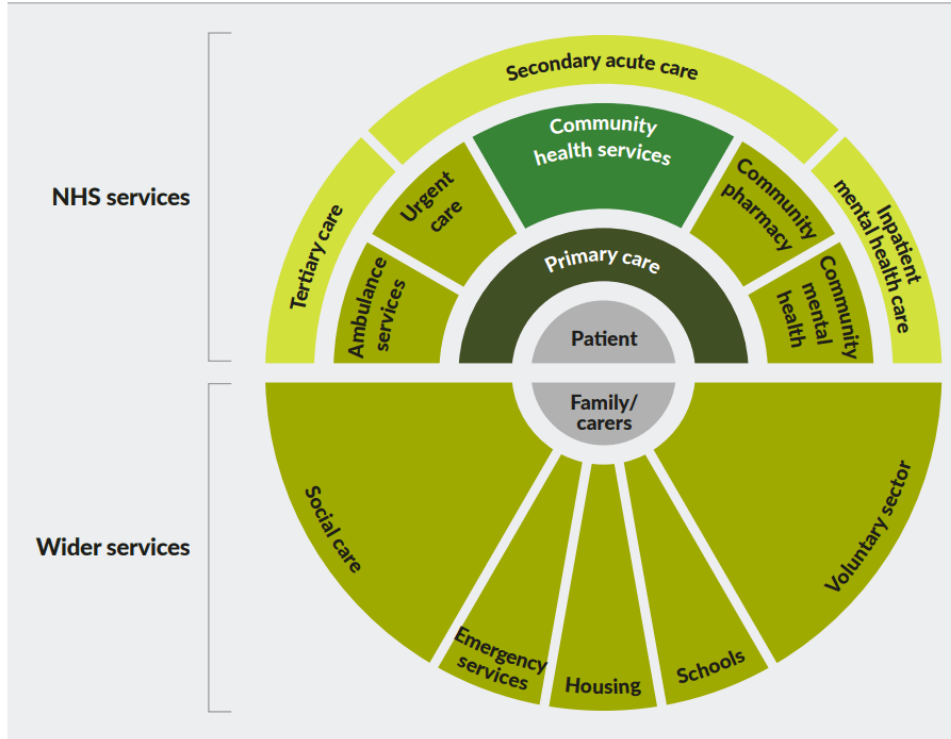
NHS services

Secondary acute care

Community health services

Tertiary care

Urgent care

Community pharmacy

Inpatient mental health care

Ambulance services

Primary care

Community mental health

Patient

Family/ carers

Wider services

Social care

Voluntary sector

Emergency services

Housing

Schools